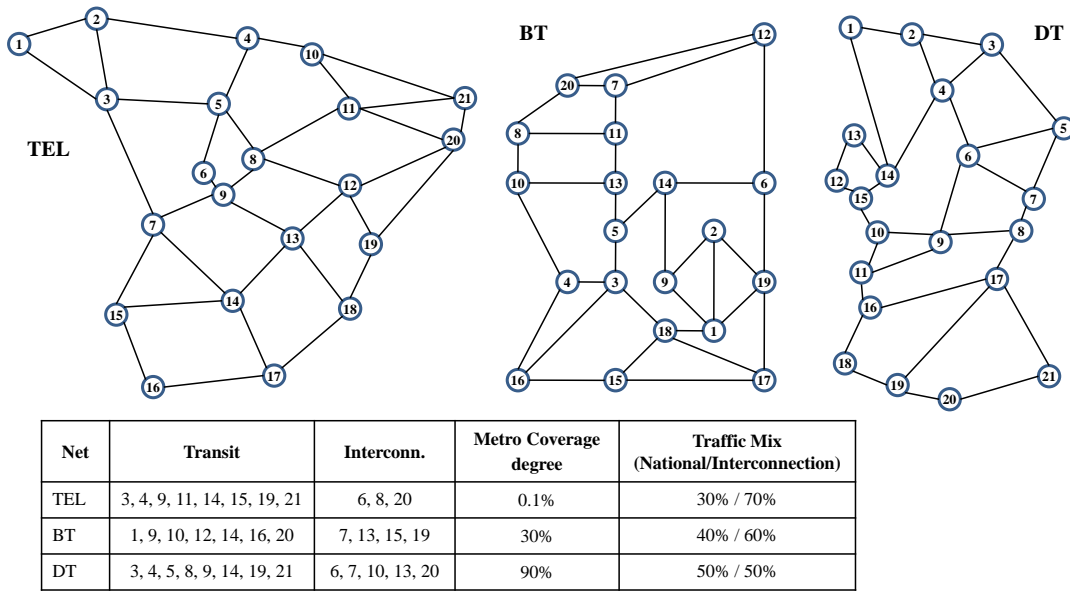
TEL

1 2 3 4 5 6 7 8 9 10 11 12 13 14 15 16 17 18 19 20 21

BT

12 20 7 8 11 10 13 14 6 5 2 4 3 9 19 18 1 16 15 17

DT

1 2 3 4 5 13 6 12 14 15 7 10 9 8 11 17 16 18 19 21 20

| Net | Transit | Interconn. | Metro Coverage degree | Traffic Mix (National/Interconnection) |
|---|---|---|---|---|
| TEL | 3, 4, 9, 11, 14, 15, 19, 21 | 6, 8, 20 | 0.1% | 30% / 70% |
| BT | 1, 9, 10, 12, 14, 16, 20 | 7, 13, 15, 19 | 30% | 40% / 60% |
| DT | 3, 4, 5, 8, 9, 14, 19, 21 | 6, 7, 10, 13, 20 | 90% | 50% / 50% |